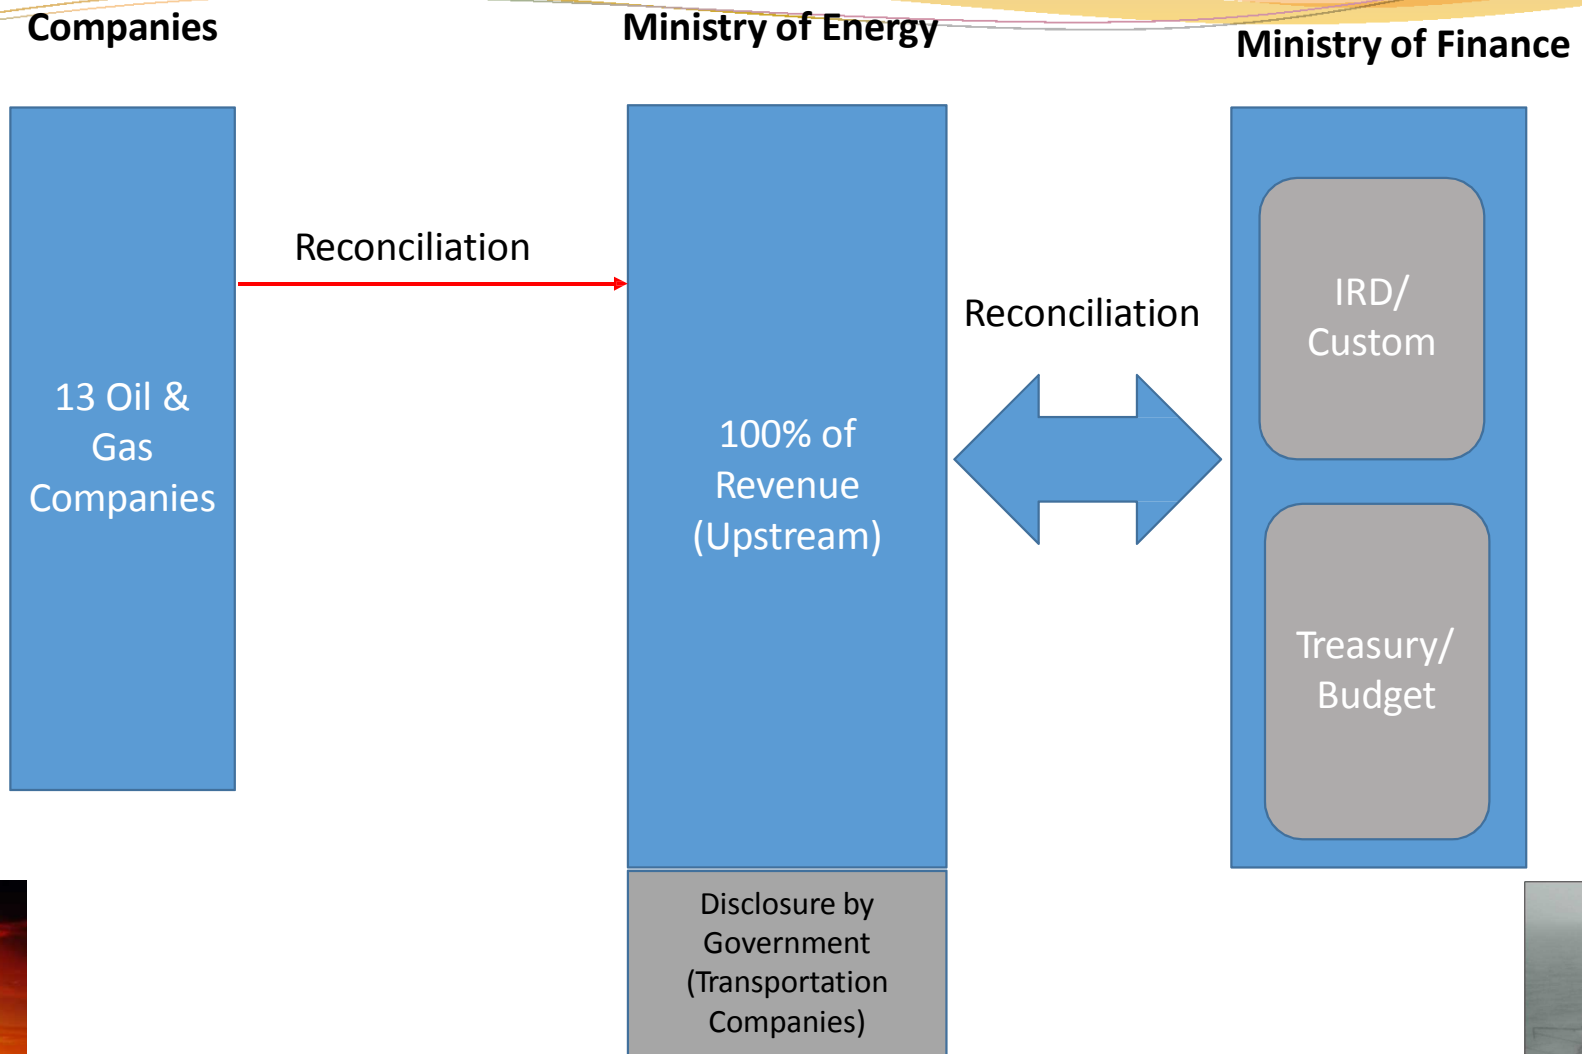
Companies

Ministry of Energy

Ministry of Finance

13 Oil & Gas Companies

Reconciliation

100% of Revenue (Upstream)

Reconciliation

IRD/ Custom

Treasury/ Budget

Disclosure by Government (Transportation Companies)